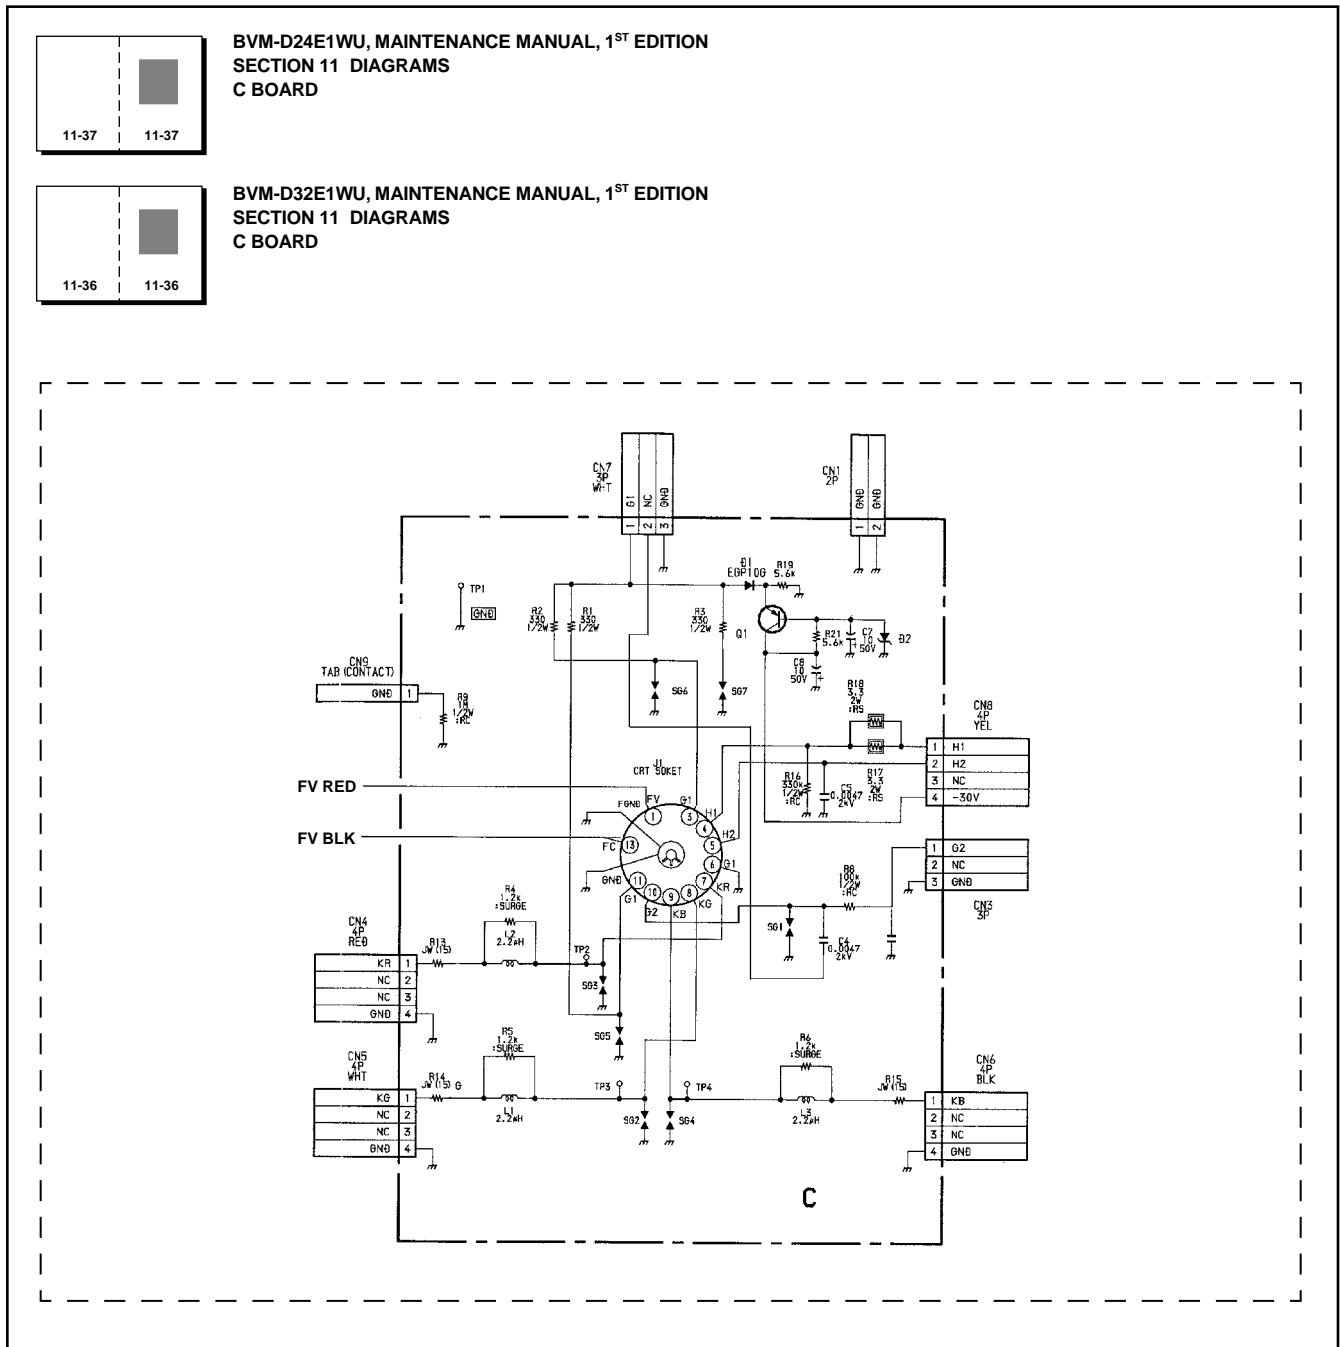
11-37 11-37

BVM-D24E1WU, MAINTENANCE MANUAL, 1$^{ST}$ EDITION
SECTION 11 DIAGRAMS
C BOARD

11-36 11-36

BVM-D32E1WU, MAINTENANCE MANUAL, 1$^{ST}$ EDITION
SECTION 11 DIAGRAMS
C BOARD

CN7 3P WHT
1 G1
2 NC
3 GND

CN1 2P
1 GND
2 GND

TP1
GND

D1 EGP10G
R19 5.6k

R2 330 1/2W
R1 330 1/2W
R3 330 1/2W
Q1
R21 5.6k
C7 10 50V
D2
C8 10 50V

CN9 TAB (CONTACT)
GND 1
R9 1M 1/2W :RC

SG6
SG7

R18 3.3 2W :RS

CN8 4P YEL
1 H1
2 H2
3 NC
4 -30V

J1 CRT SOKET
FV RED
FV BLK
FGND FV G1 H1 H2 G1 KR KG KB G2 G1 GND FC
1 3 4 5 6 7 8 9 10 11 13

R16 330k 1/2W :RC
C5 0.0047 2kV
R17 3.3 2W :RS

CN3 3P
1 G2
2 NC
3 GND

R8 100k 1/2W :RC

R4 1.2k :SURGE
L2 2.2μH

CN4 4P RED
R13 JW (15)
KR 1
NC 2
NC 3
GND 4

TP2
SG3
SG5
SG1
C4 0.0047 2kV

R5 1.2k :SURGE
CN5 4P WHT
R14 JW (15)
KG 1
NC 2
NC 3
GND 4
L1 2.2μH
TP3
TP4
SG2
SG4

R6 1.2k :SURGE
L3 2.2μH
R15 JW (15)

CN6 4P BLK
1 KB
2 NC
3 NC
4 GND

C